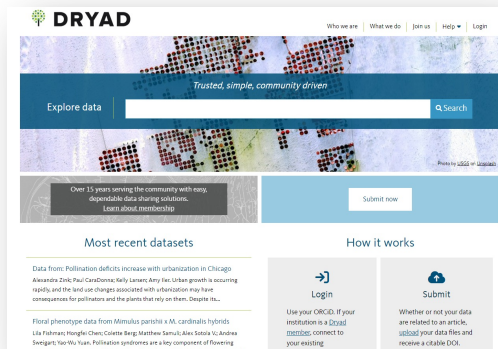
DRYAD

Who we are | What we do | Join us | Help ▾ | Login

Trusted, simple, community driven

Explore data

Search

Photo by USGS on Unsplash

Over 15 years serving the community with easy, dependable data sharing solutions.
Learn about membership

Submit now

Most recent datasets

Data from: Pollination deficits increase with urbanization in Chicago
Alexandra Zink; Paul CaraDonna; Kelly Larsen; Amy Iler. Urban growth is occurring rapidly, and the land use changes associated with urbanization have consequences for pollinators and the plants that rely on them. Despite its...

Floral phenotype data from Mimulus parishii x M. cardinalis hybrids
Lila Fishman; Hongfei Chen; Colette Berg; Matthew Samuli; Alex Sotola V.; Andrea Sweigart; Yao-Wu Yuan. Pollination syndromes are a key component of flowering

How it works

Login
Use your ORCiD. If your institution is a Dryad member, connect to your existing

Submit
Whether or not your data are related to an article, upload your data files and receive a citable DOI.